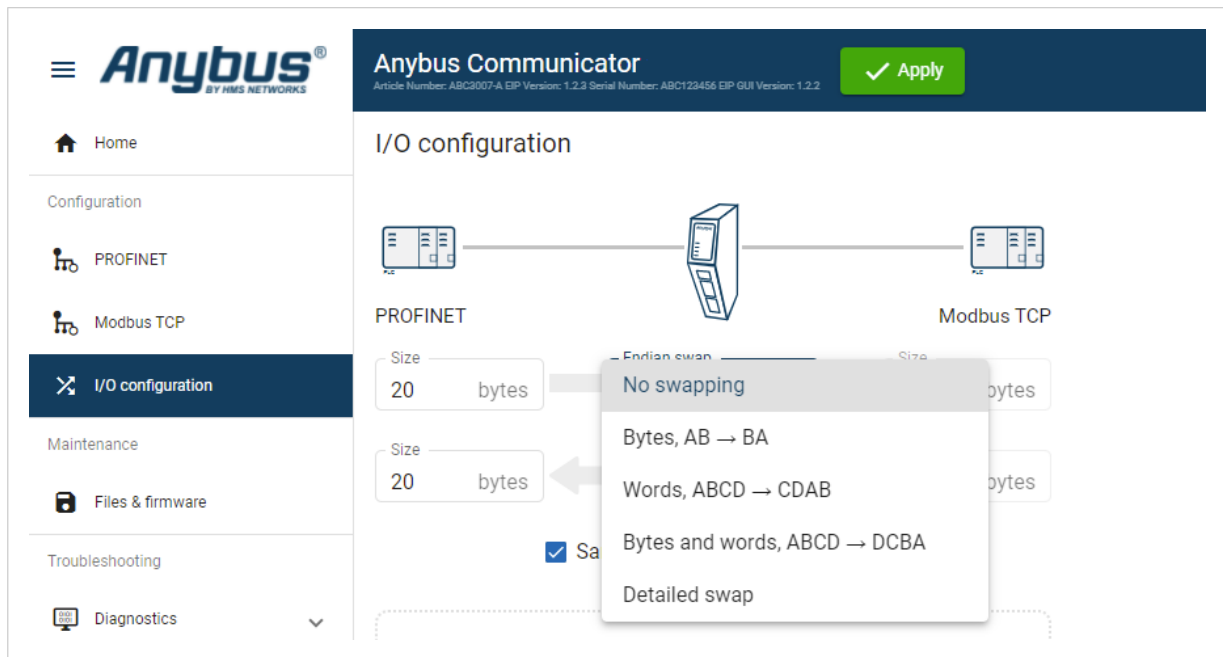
Anybus®
BY HMS NETWORKS

Home

Configuration

PROFINET

Modbus TCP

I/O configuration

Maintenance

Files & firmware

Troubleshooting

Diagnostics

Anybus Communicator
Article Number: ABC3007-A EIP Version: 1.2.3 Serial Number: ABC123456 EIP GUI Version: 1.2.2

Apply

I/O configuration

PROFINET

Modbus TCP

Size
20 bytes

Endian swap

Size
bytes

Size
20 bytes

bytes

Sa

No swapping

Bytes, AB → BA

Words, ABCD → CDAB

Bytes and words, ABCD → DCBA

Detailed swap